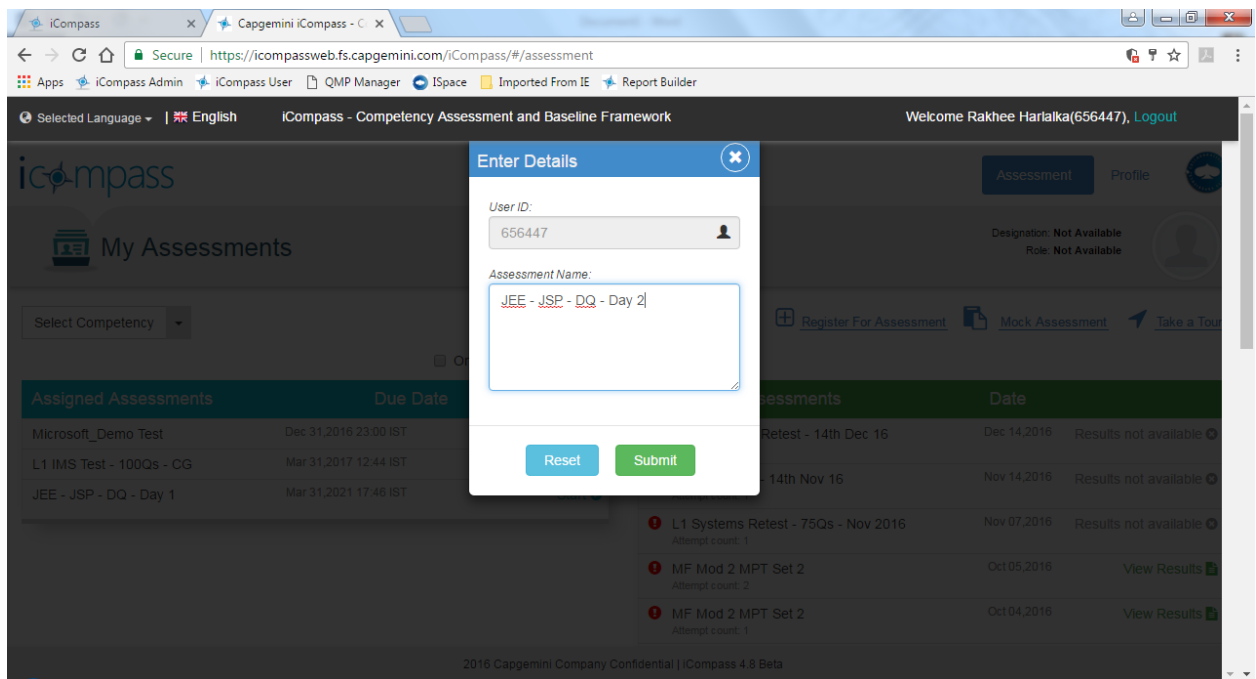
iCompass
Capgemini iCompass - C
Document - Word
Secure | https://icompassweb.fs.capgemini.com/iCompass/#/assessment
Apps iCompass Admin iCompass User QMP Manager ISpace Imported From IE Report Builder

Selected Language | English
iCompass - Competency Assessment and Baseline Framework
Welcome Rakhee Harlalka(656447), Logout

icompass
Assessment Profile
My Assessments
Designation: Not Available
Role: Not Available

Select Competency
Register For Assessment Mock Assessment Take a Tour

| Assigned Assessments | Due Date |
|---|---|
| Microsoft_Demo Test | Dec 31,2016 23:00 IST |
| L1 IMS Test - 100Qs - CG | Mar 31,2017 12:44 IST |
| JEE - JSP - DQ - Day 1 | Mar 31,2021 17:46 IST |

| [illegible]ssessments | Date | |
|---|---|---|
| Retest - 14th Dec 16 | Dec 14,2016 | Results not available |
| 14th Nov 16 | Nov 14,2016 | Results not available |
| L1 Systems Retest - 75Qs - Nov 2016 Attempt count: 1 | Nov 07,2016 | Results not available |
| MF Mod 2 MPT Set 2 Attempt count: 2 | Oct 05,2016 | View Results |
| MF Mod 2 MPT Set 2 Attempt count: 1 | Oct 04,2016 | View Results |

Enter Details
User ID:
656447
Assessment Name:
JEE - JSP - DQ - Day 2
Reset Submit

2016 Capgemini Company Confidential | iCompass 4.8 Beta